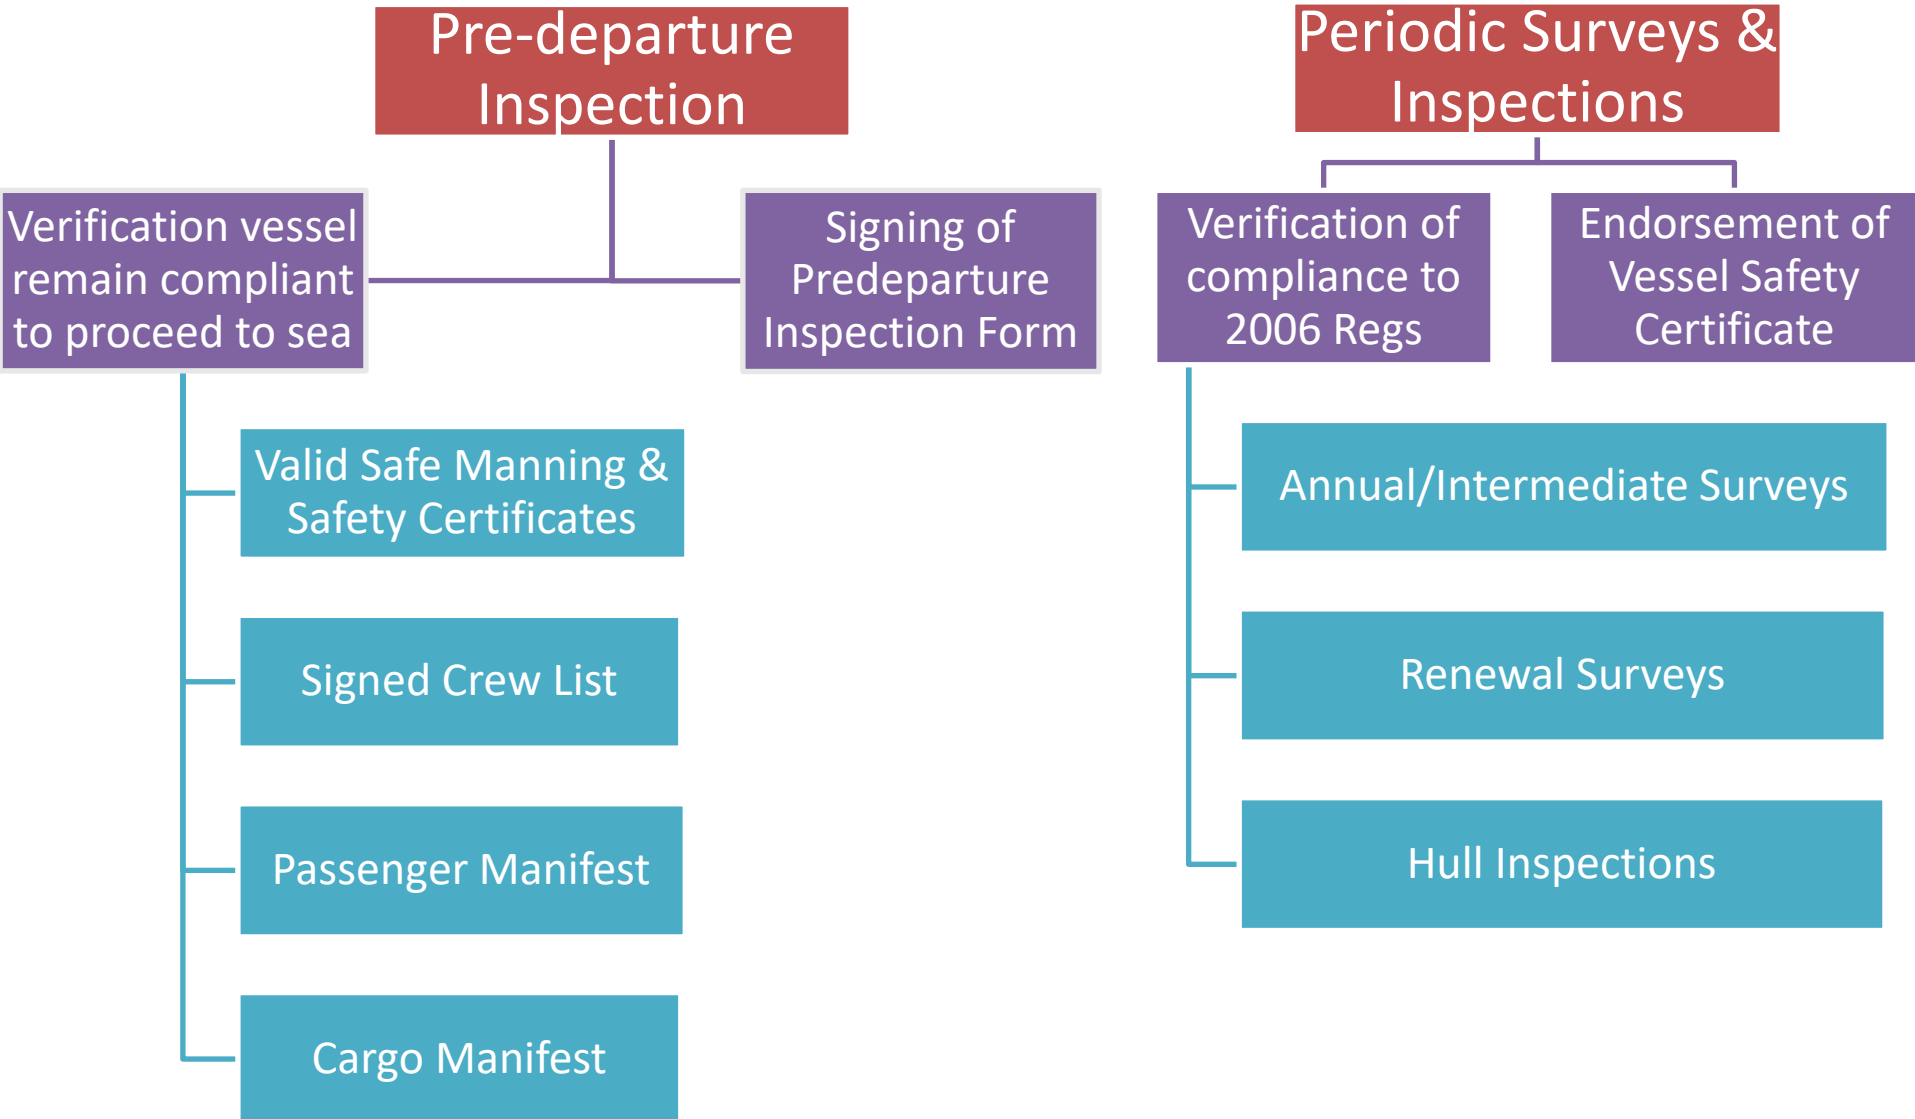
Pre-departure Inspection

Verification vessel remain compliant to proceed to sea

Signing of Predeparture Inspection Form

Valid Safe Manning & Safety Certificates

Signed Crew List

Passenger Manifest

Cargo Manifest

Periodic Surveys & Inspections

Verification of compliance to 2006 Regs

Endorsement of Vessel Safety Certificate

Annual/Intermediate Surveys

Renewal Surveys

Hull Inspections